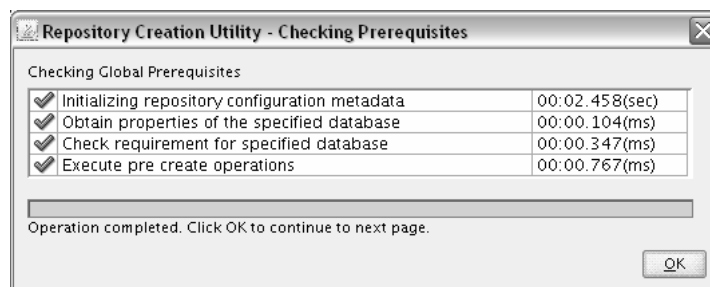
Repository Creation Utility - Checking Prerequisites

Checking Global Prerequisites

| | |
|---|---|
| Initializing repository configuration metadata | 00:02.458(sec) |
| Obtain properties of the specified database | 00:00.104(ms) |
| Check requirement for specified database | 00:00.347(ms) |
| Execute pre create operations | 00:00.767(ms) |

Operation completed. Click OK to continue to next page.

OK